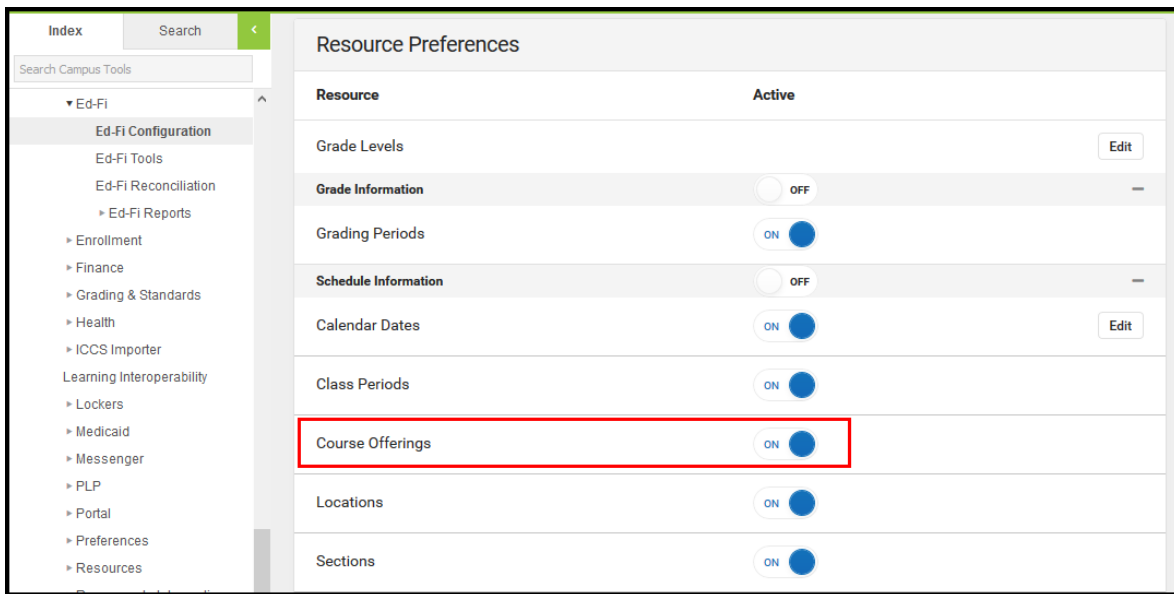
Index
Search
<
Search Campus Tools
▾ Ed-Fi
Ed-Fi Configuration
Ed-Fi Tools
Ed-Fi Reconciliation
▸ Ed-Fi Reports
▸ Enrollment
▸ Finance
▸ Grading & Standards
▸ Health
▸ ICCS Importer
Learning Interoperability
▸ Lockers
▸ Medicaid
▸ Messenger
▸ PLP
▸ Portal
▸ Preferences
▸ Resources
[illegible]

Resource Preferences

| Resource | Active | |
|---|---|---|
| Grade Levels | | Edit |
| Grade Information | OFF | − |
| Grading Periods | ON | |
| Schedule Information | OFF | − |
| Calendar Dates | ON | Edit |
| Class Periods | ON | |
| Course Offerings | ON | |
| Locations | ON | |
| Sections | ON | |